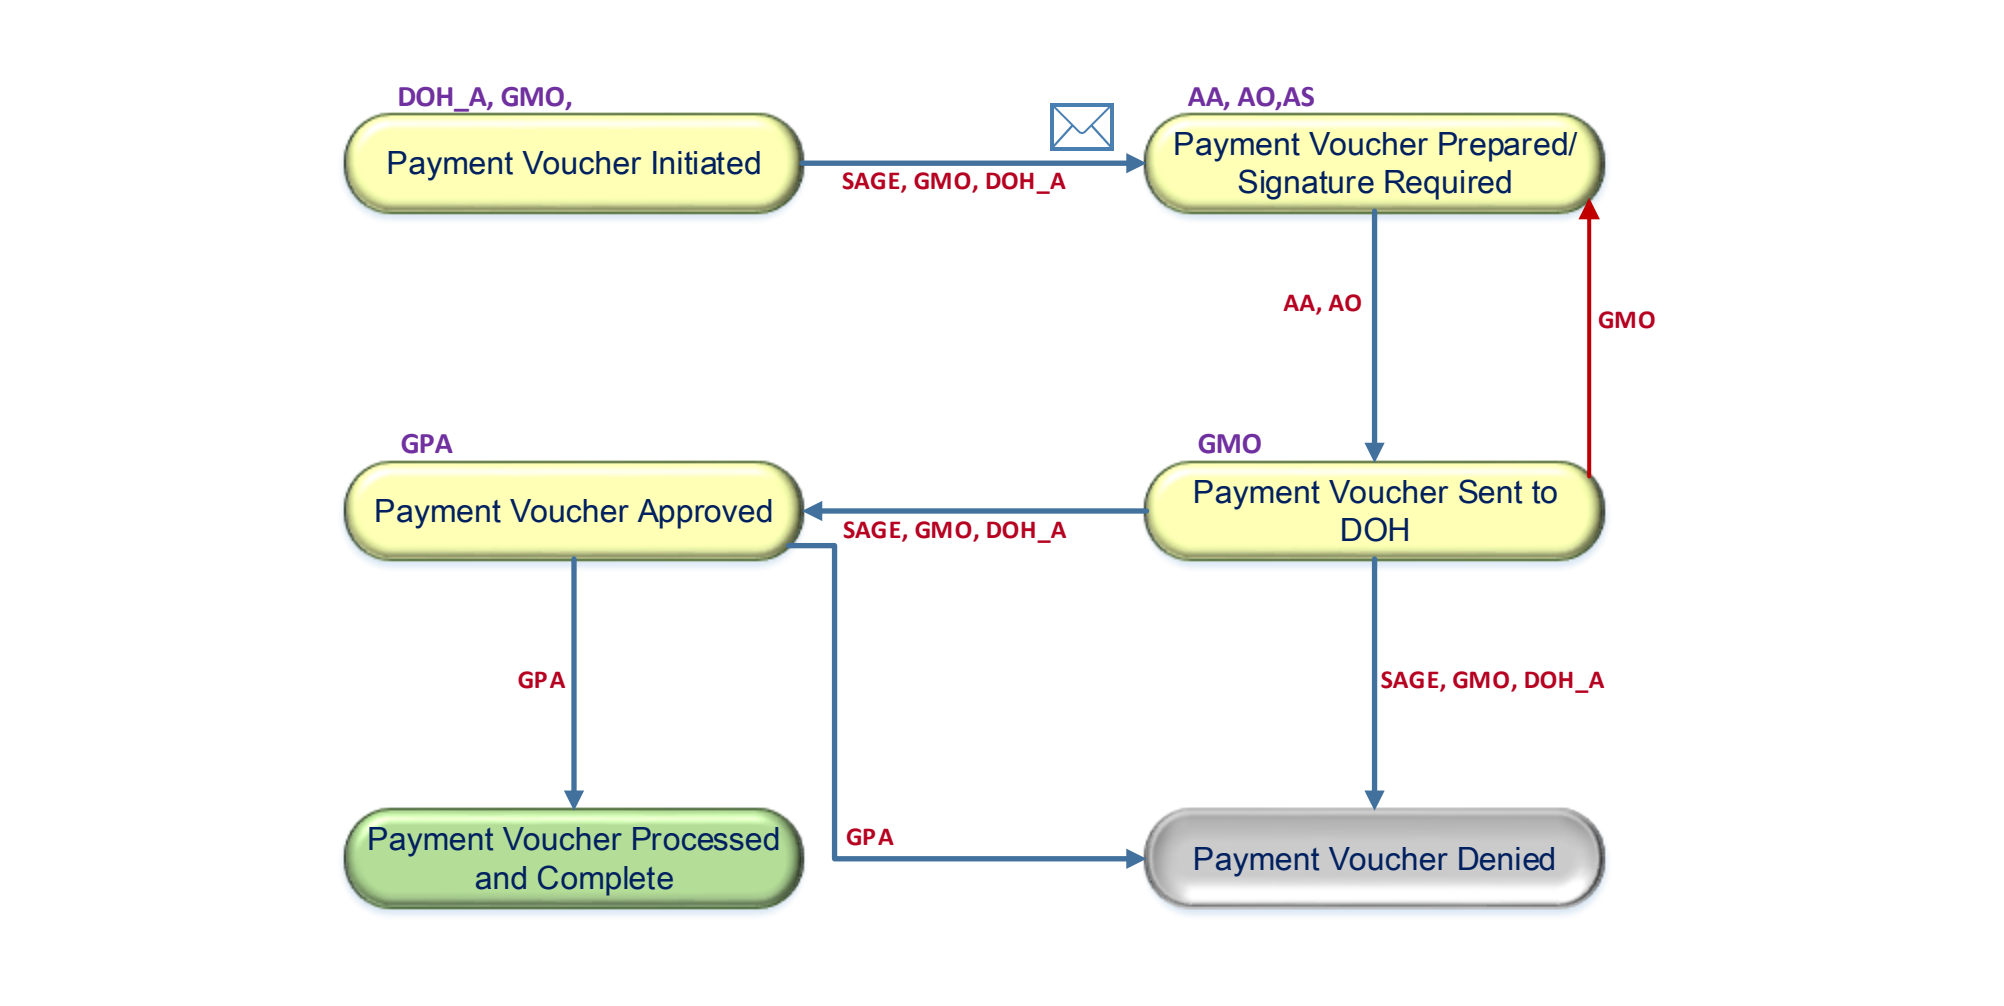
DOH_A, GMO,

Payment Voucher Initiated

SAGE, GMO, DOH_A

AA, AO,AS

Payment Voucher Prepared/ Signature Required

AA, AO

GMO

GPA

Payment Voucher Approved

SAGE, GMO, DOH_A

GMO

Payment Voucher Sent to DOH

GPA

SAGE, GMO, DOH_A

GPA

Payment Voucher Processed and Complete

Payment Voucher Denied